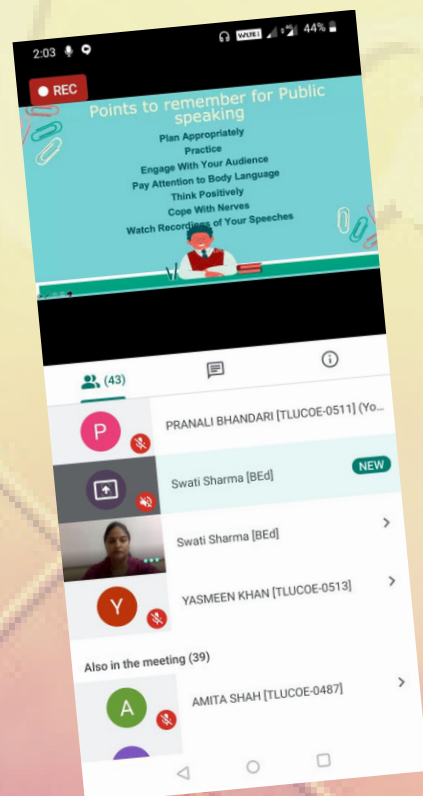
2:03

VoLTE 44%

REC

Points to remember for Public speaking

Plan Appropriately
Practice
Engage With Your Audience
Pay Attention to Body Language
Think Positively
Cope With Nerves
Watch Recordings of Your Speeches

(43)

P

PRANALI BHANDARI [TLUCOE-0511] (Yo...

Swati Sharma [BEd]

NEW

Swati Sharma [BEd]

Y

YASMEEN KHAN [TLUCOE-0513]

Also in the meeting (39)

A

AMITA SHAH [TLUCOE-0487]